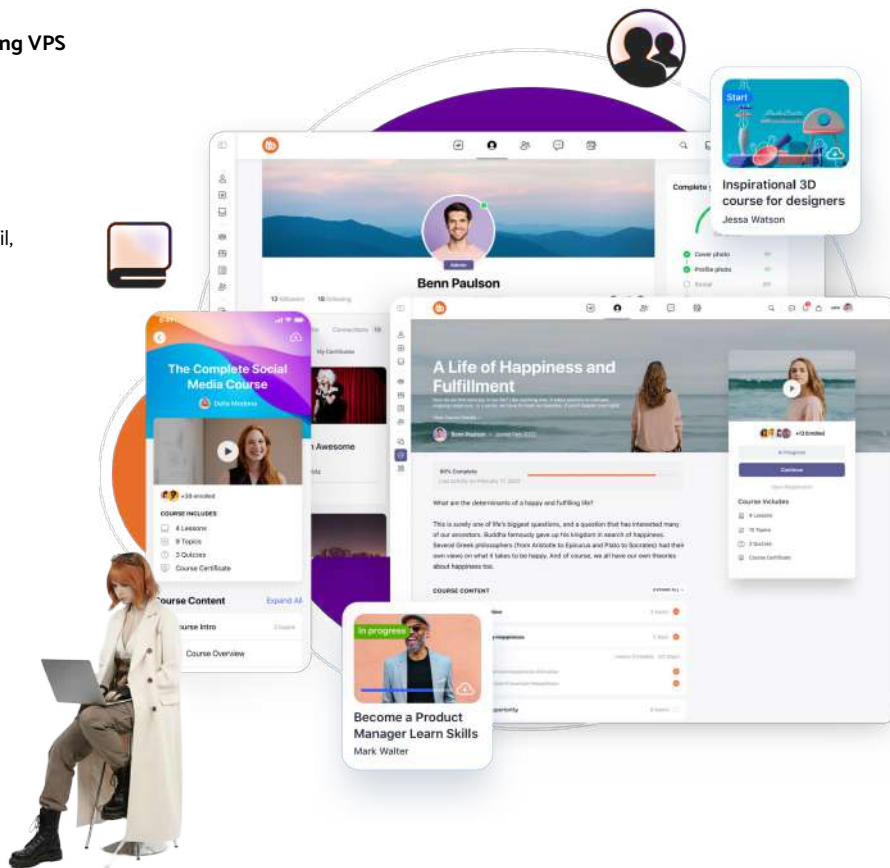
ng VPS

il,

Start

Inspirational 3D course for designers

Jessa Watson

Benn Paulson

Complete

Cover photo

Profile photo

The Complete Social Media Course

Connections

My Certificate

n Awesome

+36 enrolled

COURSE INCLUDES

4 Lessons

9 Topics

3 Quizzes

Course Certificate

Course Content

Expand All

urse Intro

Course Overview

A Life of Happiness and Fulfillment

Benn Paulson

+13 Enrolled

In Progress

Continue

Course Includes

What are the determinants of a happy and fulfilling life?

This is surely one of life's biggest questions, and a question that has interested many of our ancestors. Buddha famously gave up his kingdom in search of happiness. Several Greek philosophers (from Aristotle to Epicurus and Plato to Socrates) had their own views on what it takes to be happy. And of course, we all have our own theories about happiness too.

COURSE CONTENT

In progress

Become a Product Manager Learn Skills

Mark Walter